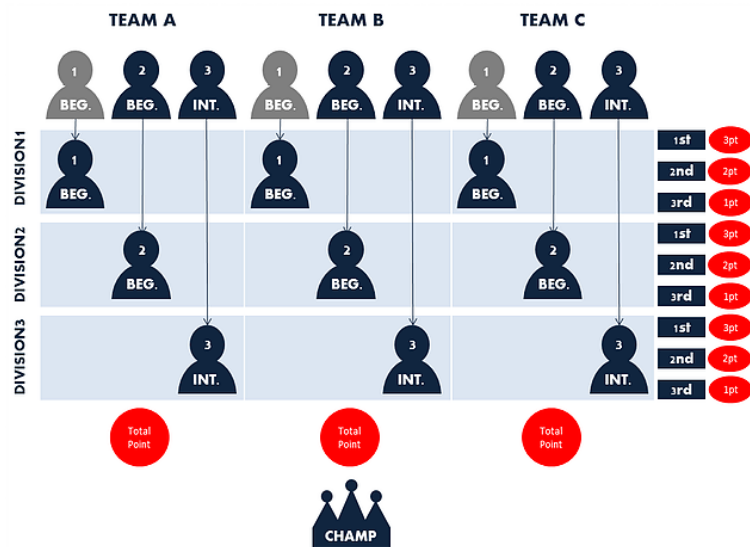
TEAM A TEAM B TEAM C

1 BEG. 2 BEG. 3 INT. 1 BEG. 2 BEG. 3 INT. 1 BEG. 2 BEG. 3 INT.

DIVISION1
1 BEG. 1 BEG. 1 BEG.
1st 3pt
2nd 2pt
3rd 1pt

DIVISION2
2 BEG. 2 BEG. 2 BEG.
1st 3pt
2nd 2pt
3rd 1pt

DIVISION3
3 INT. 3 INT. 3 INT.
1st 3pt
2nd 2pt
3rd 1pt

Total Point Total Point Total Point

CHAMP